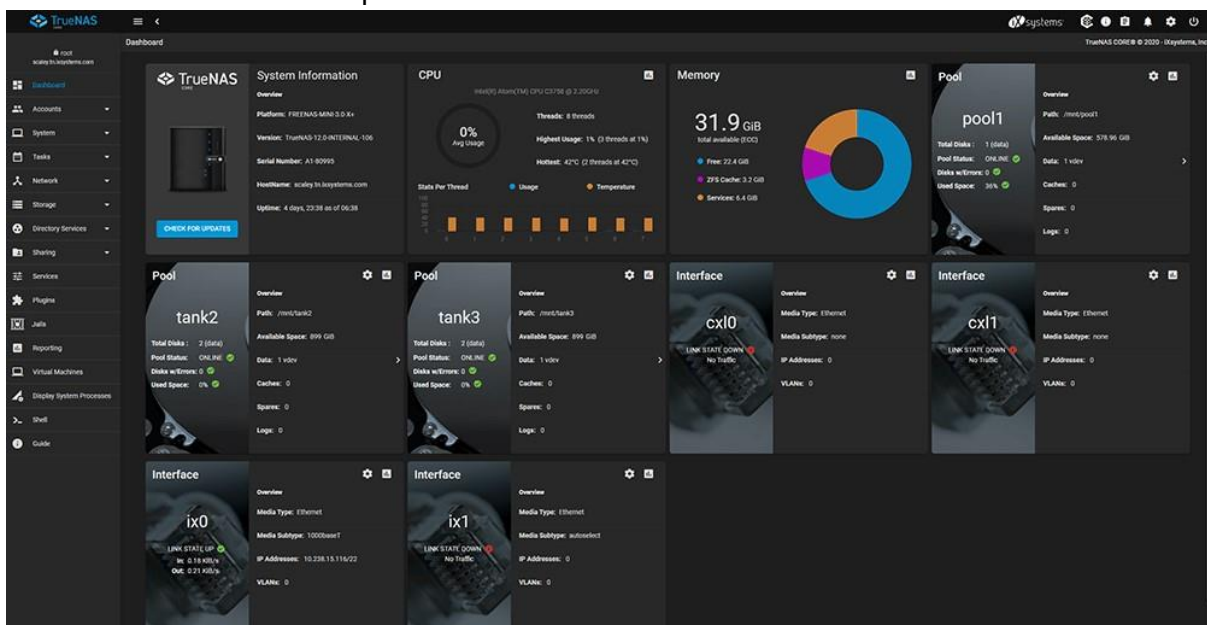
TrueNAS

iXsystems

root
scaley.tn.ixsystems.com

Dashboard
Accounts
System
Tasks
Network
Storage
Directory Services
Sharing
Services
Plugins
Jails
Reporting
Virtual Machines
Display System Processes
Shell
Guide

Dashboard

TrueNAS CORE® © 2020 - iXsystems, Inc

TrueNAS

System Information
Overview
Platform: FREENAS-MINI-3.0-X+
Version: TrueNAS-12.0-INTERNAL-106
Serial Number: A1-80995
HostName: scaley.tn.ixsystems.com
Uptime: 4 days, 23:38 as of 06:38

CHECK FOR UPDATES

CPU
Intel(R) Atom(TM) CPU C3758 @ 2.20GHz
0%
Avg Usage
Threads: 8 threads
Highest Usage: 1% (3 threads at 1%)
Hottest: 42°C (2 threads at 42°C)
Stats Per Thread
Usage
Temperature

Memory
31.9 GiB
total available (ECC)
Free: 22.4 GiB
ZFS Cache: 3.2 GiB
Services: 6.4 GiB

Pool
pool1
Total Disks: 1 (data)
Pool Status: ONLINE
Disks w/Errors: 0
Used Space: 36%
Overview
Path: /mnt/pool1
Available Space: 578.96 GiB
Data: 1 vdev
Caches: 0
Spares: 0
Logs: 0

Pool
tank2
Total Disks: 2 (data)
Pool Status: ONLINE
Disks w/Errors: 0
Used Space: 0%
Overview
Path: /mnt/tank2
Available Space: 899 GiB
Data: 1 vdev
Caches: 0
Spares: 0
Logs: 0

Pool
tank3
Total Disks: 2 (data)
Pool Status: ONLINE
Disks w/Errors: 0
Used Space: 0%
Overview
Path: /mnt/tank3
Available Space: 899 GiB
Data: 1 vdev
Caches: 0
Spares: 0
Logs: 0

Interface
cxl0
LINK STATE DOWN
No Traffic
Overview
Media Type: Ethernet
Media Subtype: none
IP Addresses: 0
VLANs: 0

Interface
cxl1
LINK STATE DOWN
No Traffic
Overview
Media Type: Ethernet
Media Subtype: none
IP Addresses: 0
VLANs: 0

Interface
ix0
LINK STATE UP
In: 0.18 KB/s
Out: 0.21 KB/s
Overview
Media Type: Ethernet
Media Subtype: 1000baseT
IP Addresses: 10.238.15.116/22
VLANs: 0

Interface
ix1
LINK STATE DOWN
No Traffic
Overview
Media Type: Ethernet
Media Subtype: autoselect
IP Addresses: 0
VLANs: 0